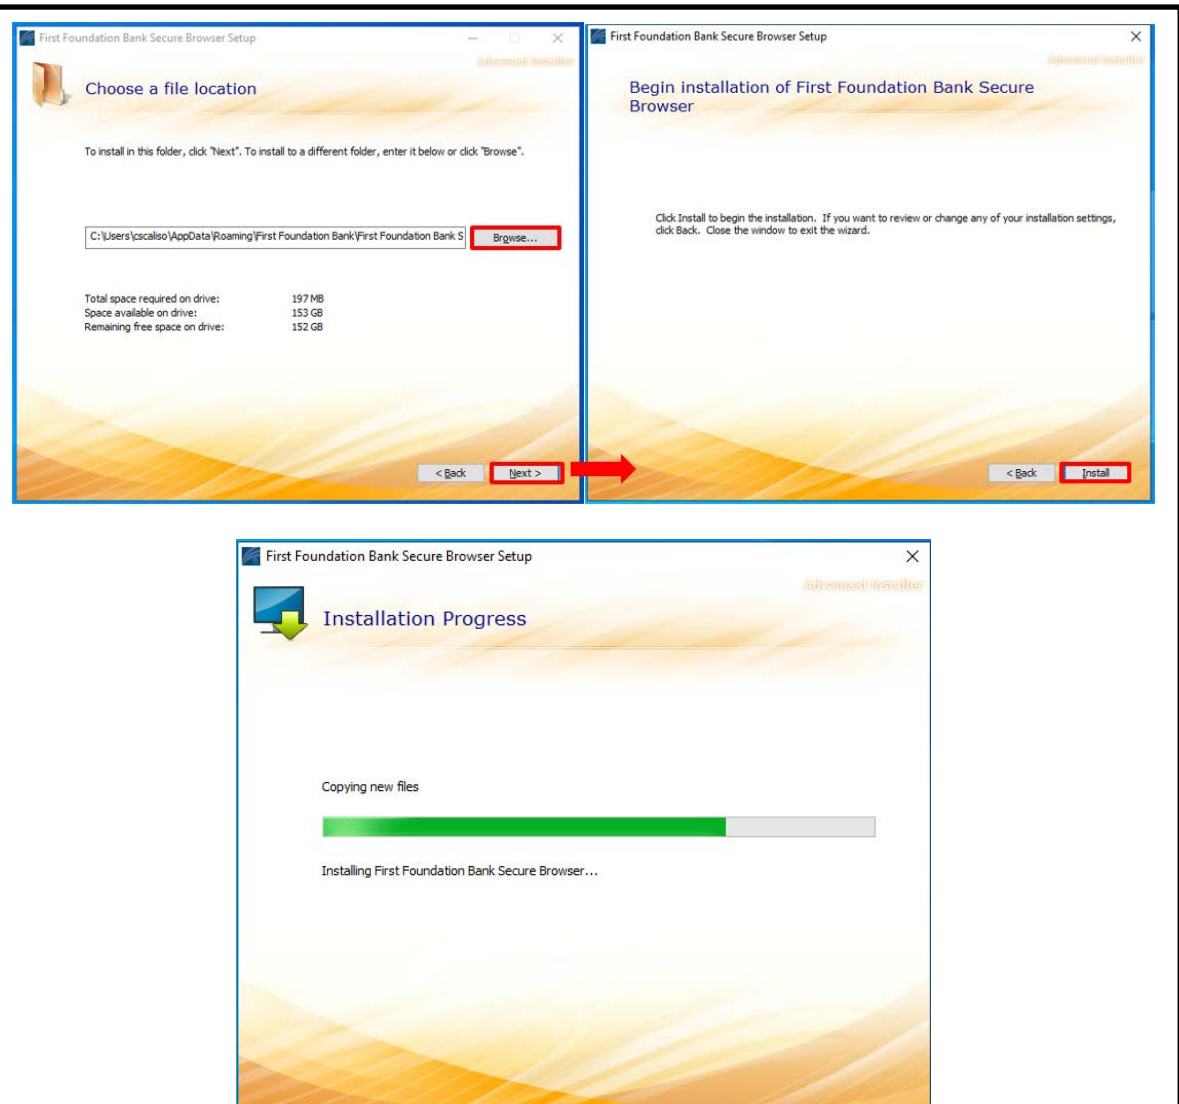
First Foundation Bank Secure Browser Setup

Advanced Installer

Choose a file location

To install in this folder, click "Next". To install to a different folder, enter it below or click "Browse".

C:\Users\cscaliso\AppData\Roaming\First Foundation Bank\First Foundation Bank S

Browse...

Total space required on drive: 197 MB
Space available on drive: 153 GB
Remaining free space on drive: 152 GB

< Back

Next >

First Foundation Bank Secure Browser Setup

Advanced Installer

Begin installation of First Foundation Bank Secure Browser

Click Install to begin the installation. If you want to review or change any of your installation settings, click Back. Close the window to exit the wizard.

< Back

Install

First Foundation Bank Secure Browser Setup

Advanced Installer

Installation Progress

Copying new files

Installing First Foundation Bank Secure Browser...